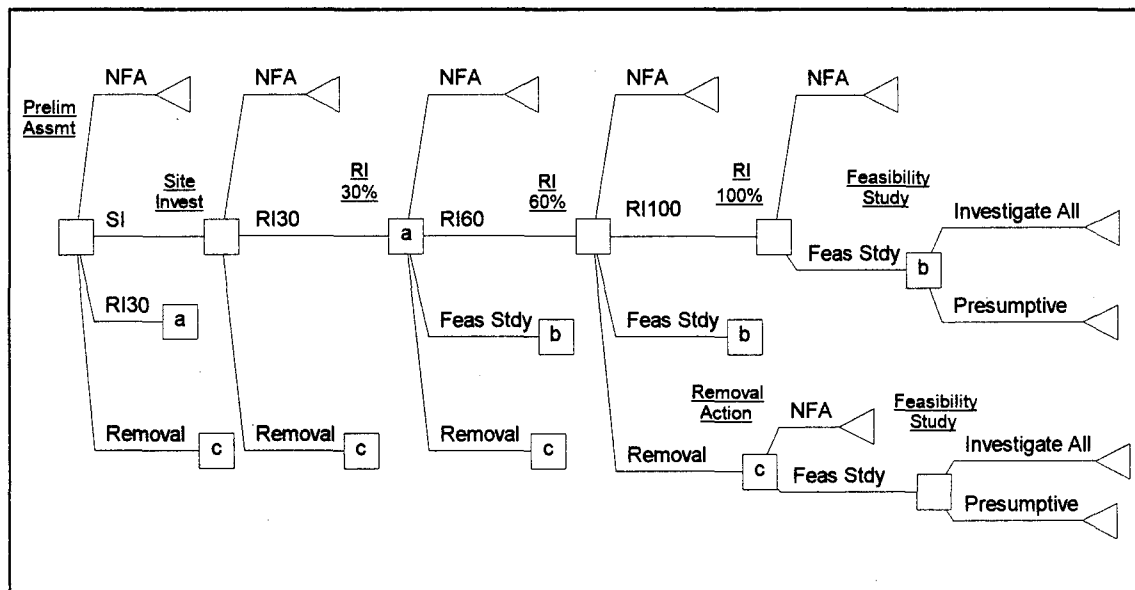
Prelim Assmt
NFA
SI
RI30
a
Removal
c

Site Invest
NFA
RI30
Removal
c

RI 30%
a
NFA
RI60
Feas Stdy
b
Removal
c

RI 60%
NFA
RI100
Feas Stdy
b
Removal
c

RI 100%
NFA
Feas Stdy
b
Feasibility Study
Investigate All
Presumptive

Removal Action
NFA
Feas Stdy
Feasibility Study
Investigate All
Presumptive